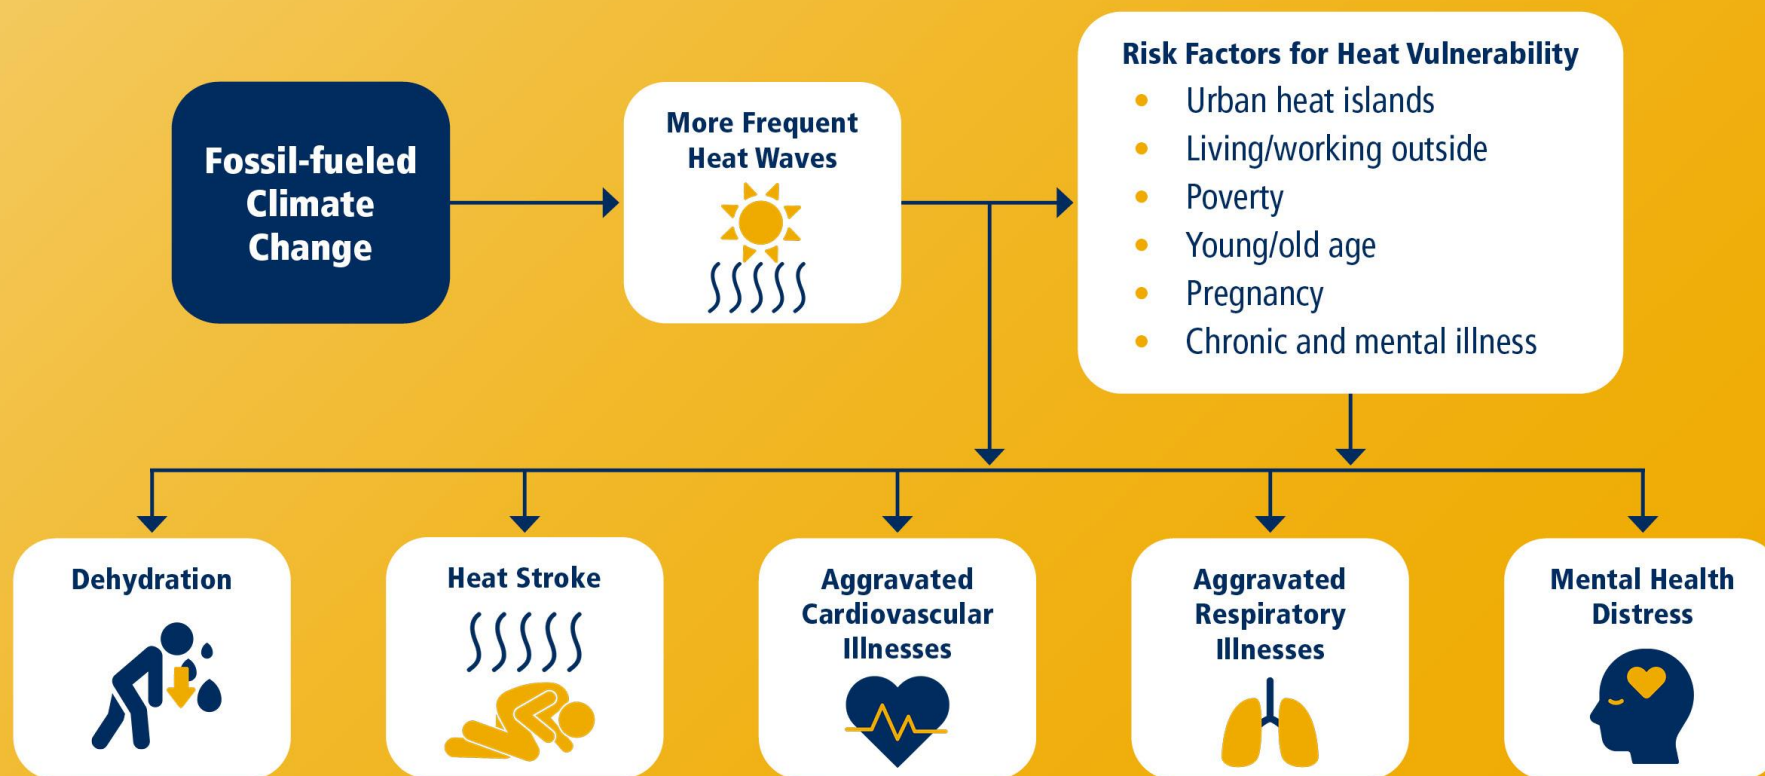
Fossil-fueled Climate Change

More Frequent Heat Waves

Risk Factors for Heat Vulnerability
- Urban heat islands
- Living/working outside
- Poverty
- Young/old age
- Pregnancy
- Chronic and mental illness

Dehydration

Heat Stroke

Aggravated Cardiovascular Illnesses

Aggravated Respiratory Illnesses

Mental Health Distress